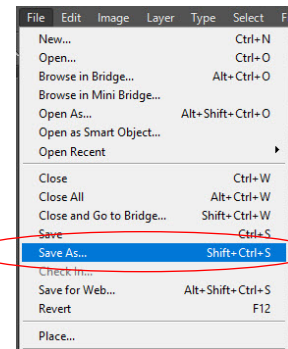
File Edit Image Layer Type Select F

New... Ctrl+N
Open... Ctrl+O
Browse in Bridge... Alt+Ctrl+O
Browse in Mini Bridge...
Open As... Alt+Shift+Ctrl+O
Open as Smart Object...
Open Recent

Close Ctrl+W
Close All Alt+Ctrl+W
Close and Go to Bridge... Shift+Ctrl+W
Save Ctrl+S
Save As... Shift+Ctrl+S
Check In...
Save for Web... Alt+Shift+Ctrl+S
Revert F12

Place...